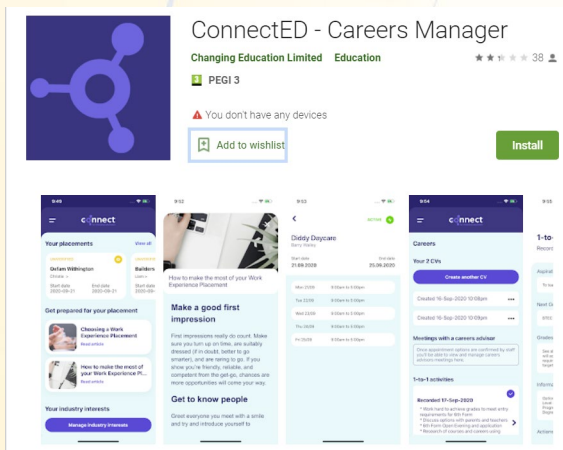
ConnectED - Careers Manager

Changing Education Limited Education

38

PEGI 3

You don't have any devices

Add to wishlist

Install

9:45

connect

Your placements

View all

Oxfam Wilmington

Builders

Start date 2020-09-21

End date 2020-09-21

Get prepared for your placement

Choosing a Work Experience Placement

Read article

How to make the most of your Work Experience Pl...

Read article

Your industry interests

Manage industry interests

9:52

How to make the most of your Work Experience Placement

Make a good first impression

First impressions really do count. Make sure you turn up on time, are suitably dressed (if in doubt, better to go smarter), and are raring to go. If you show you're friendly, reliable, and competent from the get-go, chances are more opportunities will come your way.

Get to know people

Great everyone you meet with a smile and try and introduce yourself to

9:52

Diddy Daycare

Start date 21.09.2020

End date 25.09.2020

Mon 21/09

Tue 22/09

Wed 23/09

Thu 24/09

Fri 25/09

9:54

connect

Careers

Your 2 CVs

Create another CV

Created 16-Sep-2020 10:08pm

Created 16-Sep-2020 10:08pm

Meetings with a careers advisor

1-to-1 activities

Recorded 17-Sep-2020

9:5

1-to-